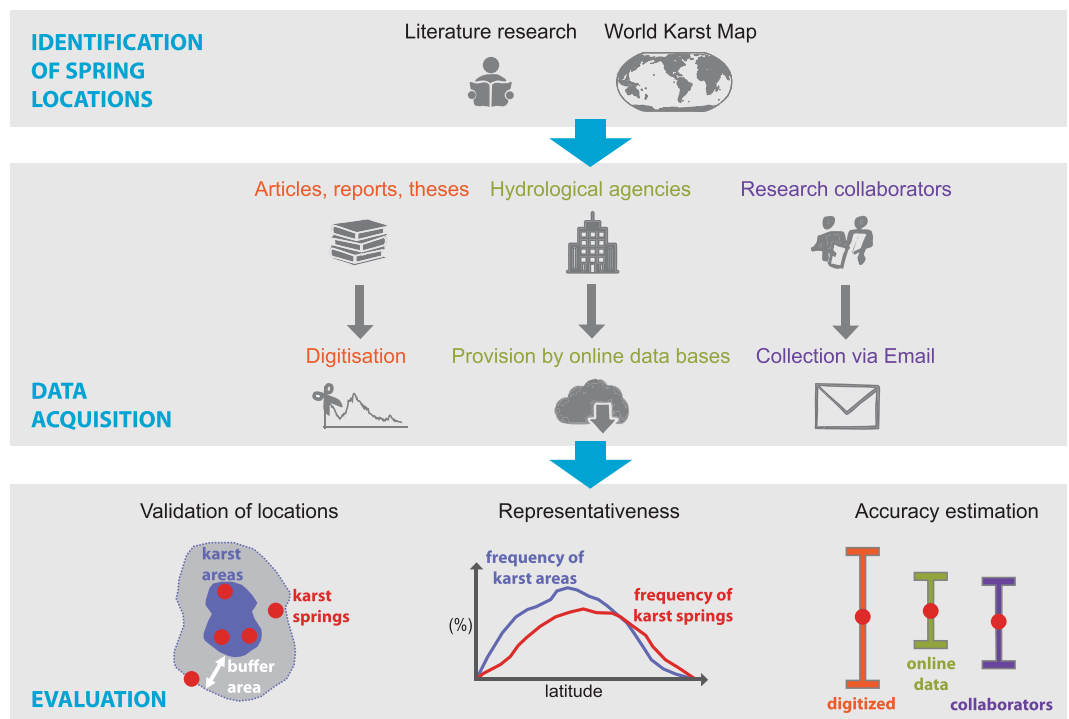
IDENTIFICATION OF SPRING LOCATIONS

Literature research

World Karst Map

Articles, reports, theses

Hydrological agencies

Research collaborators

Digitisation

Provision by online data bases

Collection via Email

DATA ACQUISITION

Validation of locations

Representativeness

Accuracy estimation

karst areas

karst springs

buffer area

frequency of karst areas

frequency of karst springs

(%)

latitude

online data

digitized

collaborators

EVALUATION